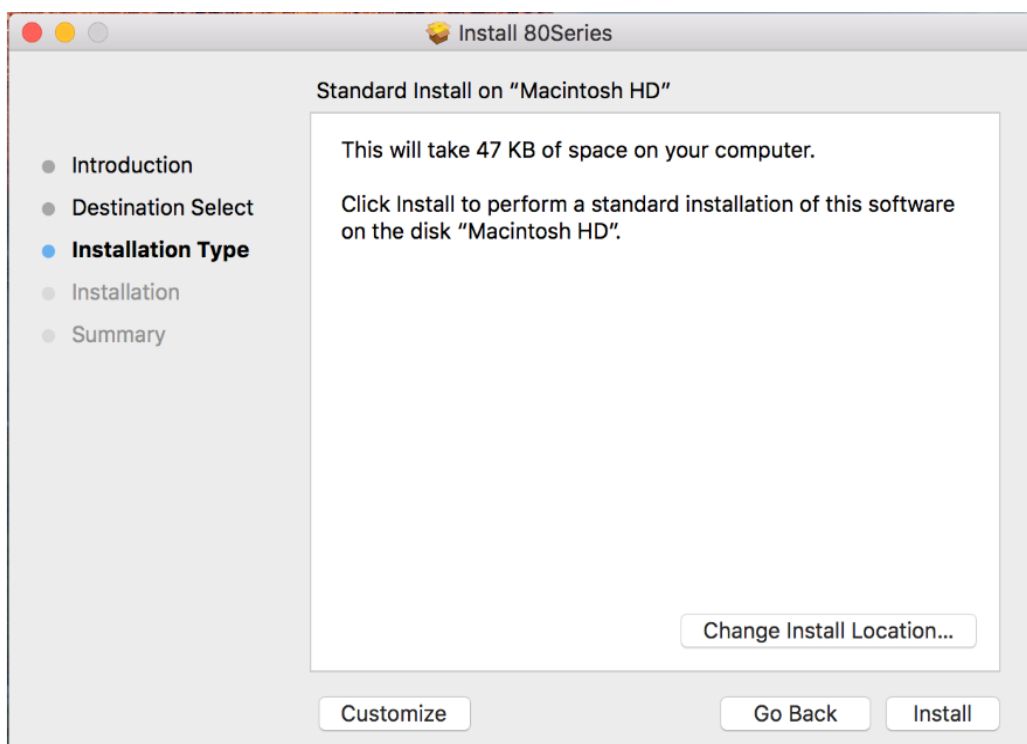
Install 80Series

Standard Install on “Macintosh HD”

Introduction
Destination Select
Installation Type
Installation
Summary

This will take 47 KB of space on your computer.

Click Install to perform a standard installation of this software on the disk “Macintosh HD”.

Change Install Location...

Customize

Go Back

Install